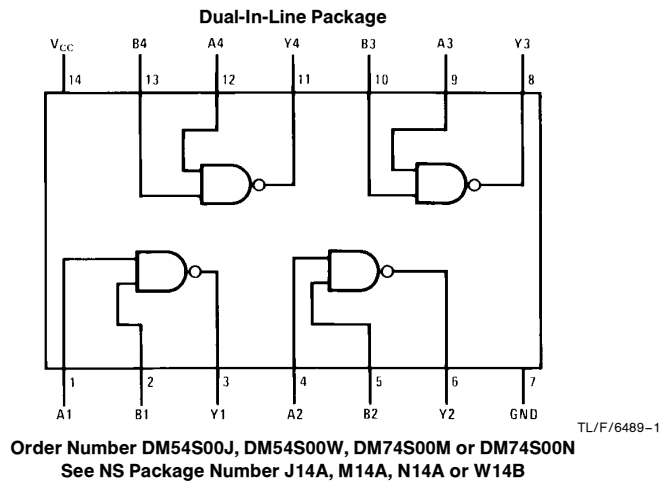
Dual-In-Line Package

$V_{CC}$ 14
B4 13
A4 12
Y4 11
B3 10
A3 9
Y3 8

1 A1
2 B1
3 Y1
4 A2
5 B2
6 Y2
7 GND

TL/F/6489–1

Order Number DM54S00J, DM54S00W, DM74S00M or DM74S00N
See NS Package Number J14A, M14A, N14A or W14B